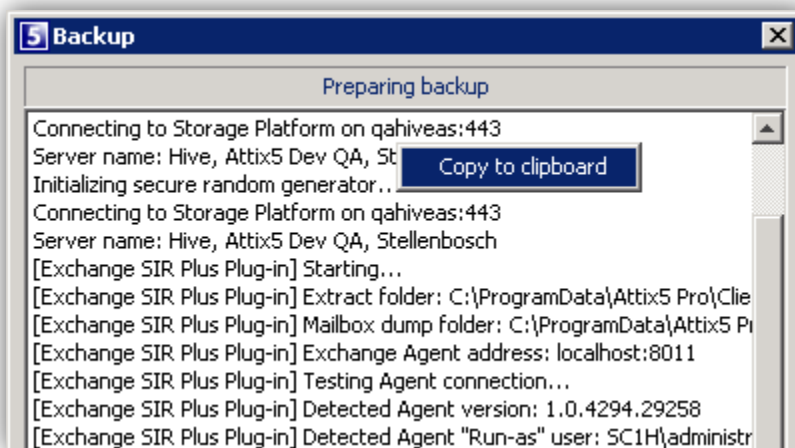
Backup

Preparing backup

Connecting to Storage Platform on qahiveas:443
Server name: Hive, Attix5 Dev QA, St
Copy to clipboard
Initializing secure random generator...
Connecting to Storage Platform on qahiveas:443
Server name: Hive, Attix5 Dev QA, Stellenbosch
[Exchange SIR Plus Plug-in] Starting...
[Exchange SIR Plus Plug-in] Extract folder: C:\ProgramData\Attix5 Pro\Clie
[Exchange SIR Plus Plug-in] Mailbox dump folder: C:\ProgramData\Attix5 Pı
[Exchange SIR Plus Plug-in] Exchange Agent address: localhost:8011
[Exchange SIR Plus Plug-in] Testing Agent connection...
[Exchange SIR Plus Plug-in] Detected Agent version: 1.0.4294.29258
[Exchange SIR Plus Plug-in] Detected Agent "Run-as" user: SC1H\administr